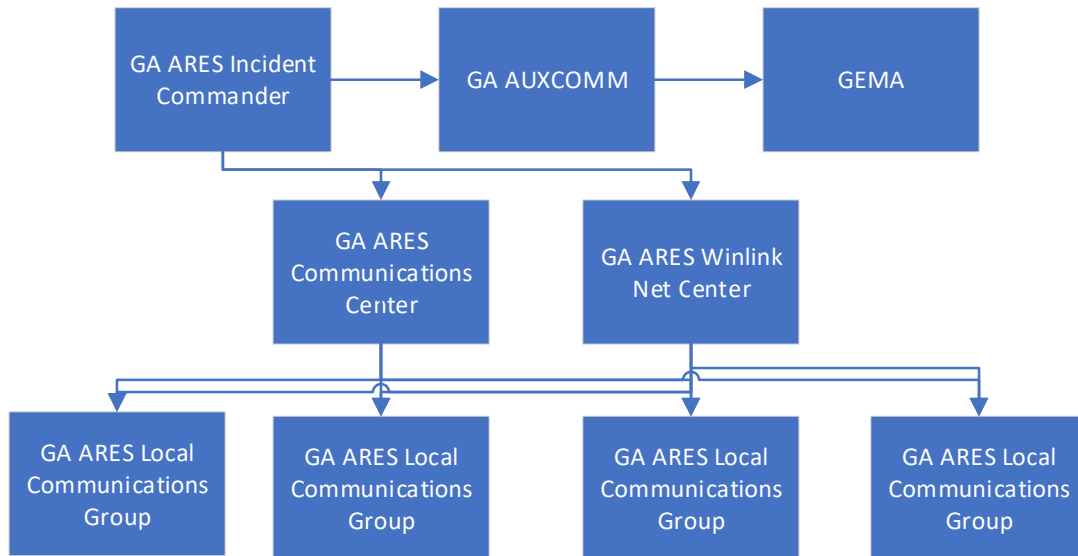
GA ARES Incident Commander

GA AUXCOMM

GEMA

GA ARES Communications Center

GA ARES Winlink Net Center

GA ARES Local Communications Group

GA ARES Local Communications Group

GA ARES Local Communications Group

GA ARES Local Communications Group